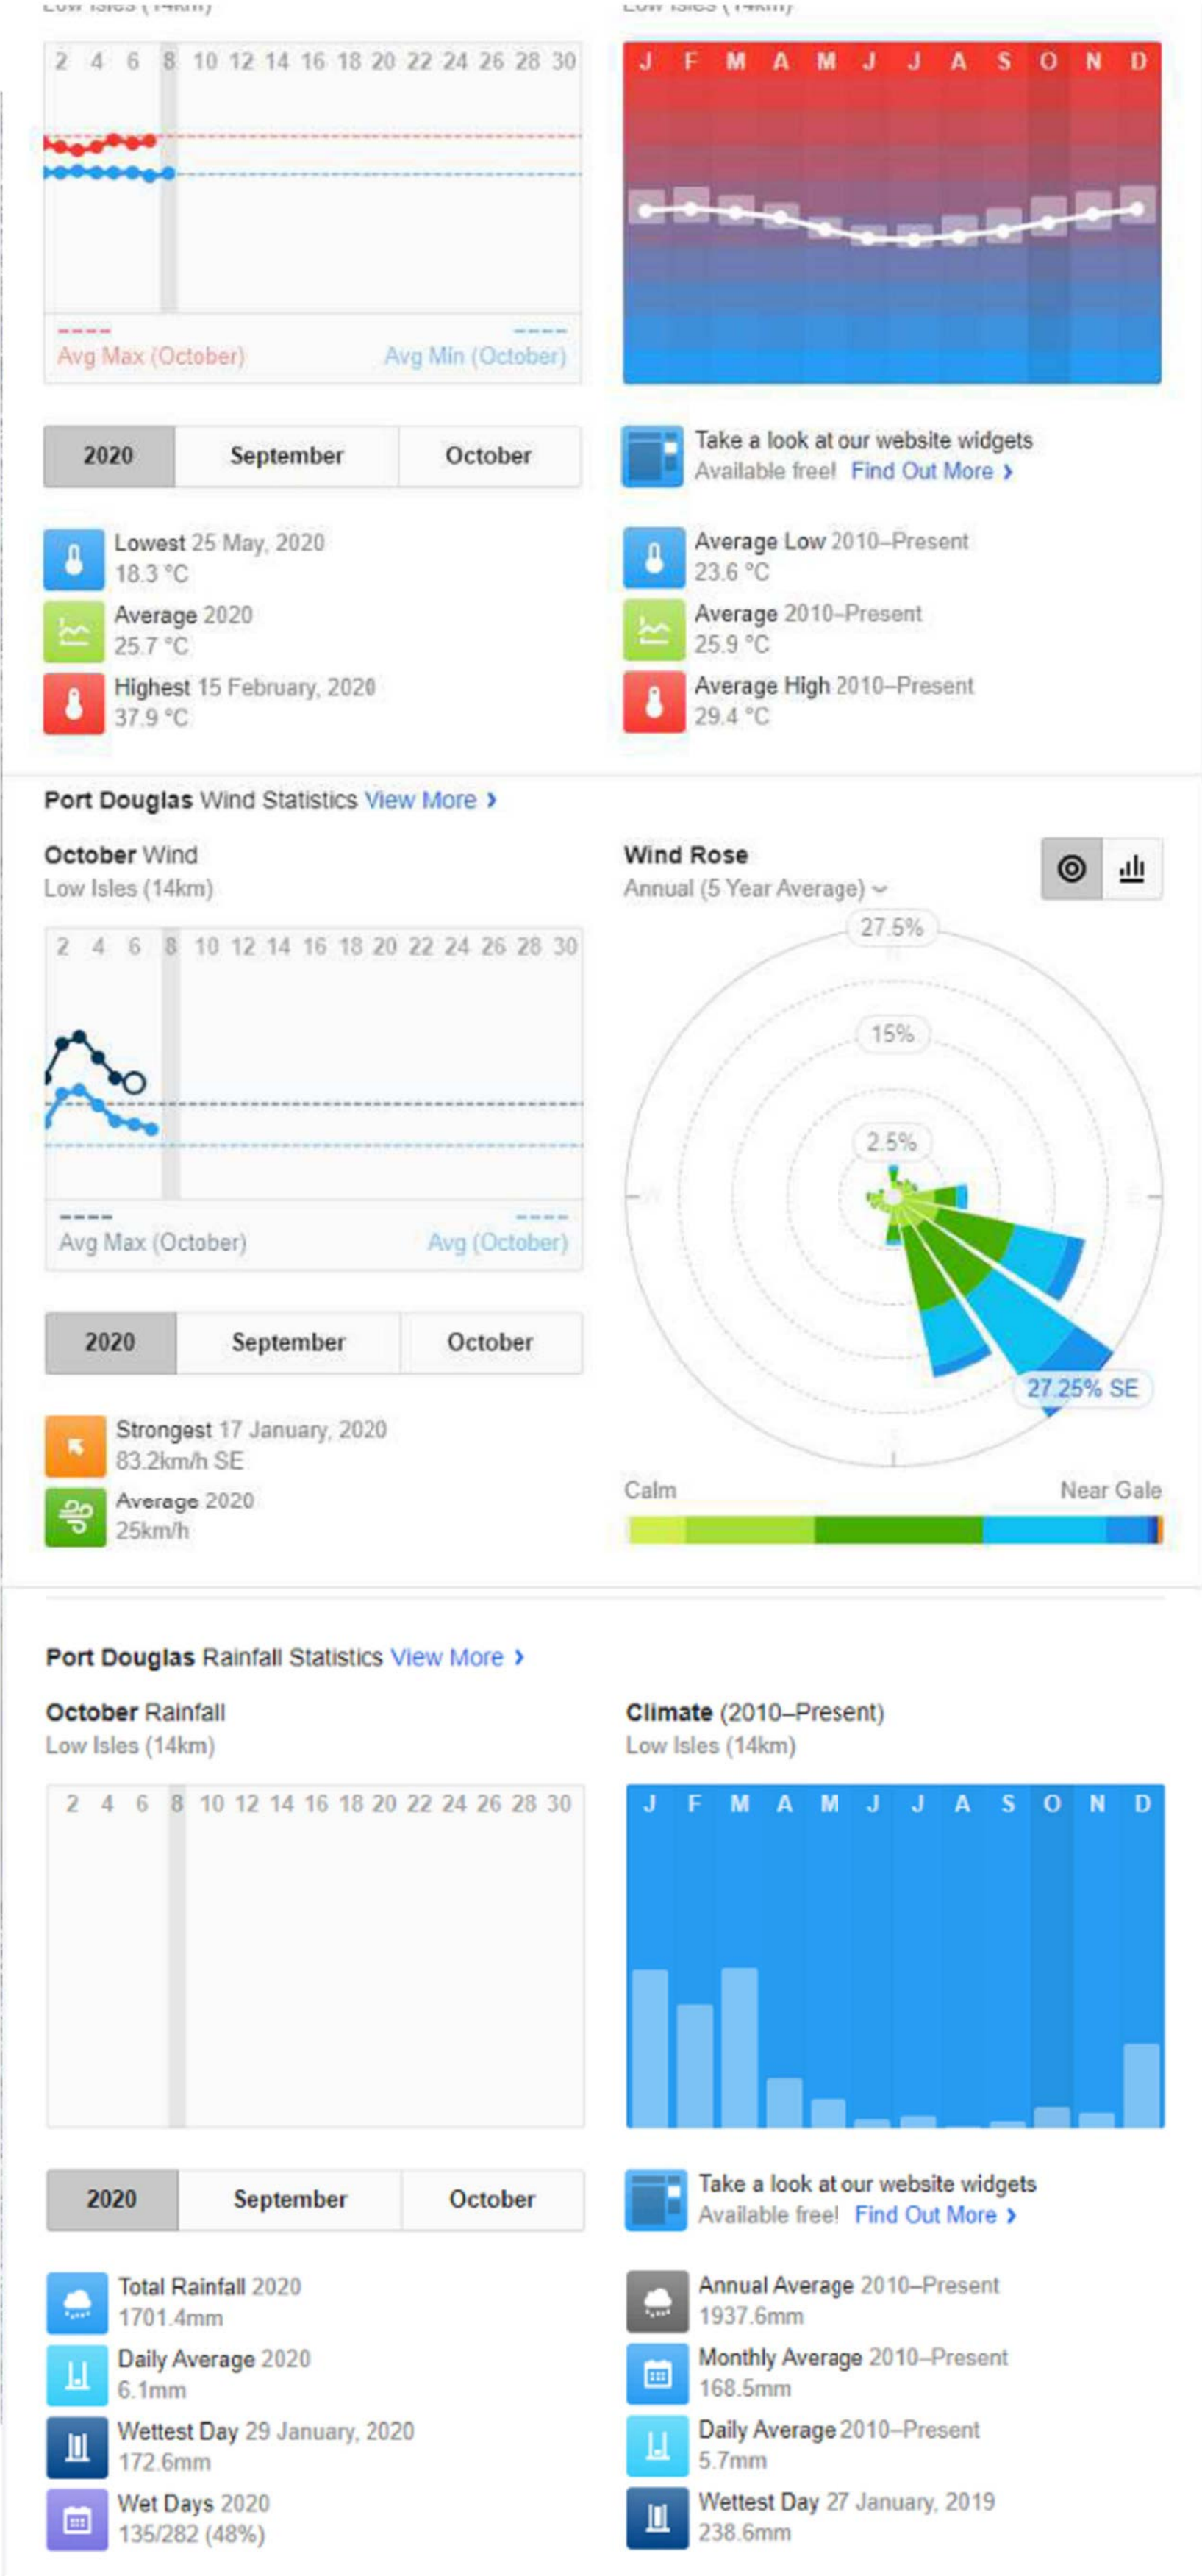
Low Isles (14km)

2 4 6 8 10 12 14 16 18 20 22 24 26 28 30

Avg Max (October)
Avg Min (October)

2020 | September | October

Lowest 25 May, 2020
18.3 °C
Average 2020
25.7 °C
Highest 15 February, 2020
37.9 °C

Low Isles (14km)

J F M A M J J A S O N D

Take a look at our website widgets
Available free! Find Out More ›

Average Low 2010–Present
23.6 °C
Average 2010–Present
25.9 °C
Average High 2010–Present
29.4 °C

Port Douglas Wind Statistics View More ›

October Wind
Low Isles (14km)

2 4 6 8 10 12 14 16 18 20 22 24 26 28 30

Avg Max (October)
Avg (October)

2020 | September | October

Strongest 17 January, 2020
83.2km/h SE
Average 2020
25km/h

Wind Rose
Annual (5 Year Average)

27.5%
15%
2.5%
27.25% SE

Calm
Near Gale

Port Douglas Rainfall Statistics View More ›

October Rainfall
Low Isles (14km)

2 4 6 8 10 12 14 16 18 20 22 24 26 28 30

2020 | September | October

Total Rainfall 2020
1701.4mm
Daily Average 2020
6.1mm
Wettest Day 29 January, 2020
172.6mm
Wet Days 2020
135/282 (48%)

Climate (2010–Present)
Low Isles (14km)

J F M A M J J A S O N D

Take a look at our website widgets
Available free! Find Out More ›

Annual Average 2010–Present
1937.6mm
Monthly Average 2010–Present
168.5mm
Daily Average 2010–Present
5.7mm
Wettest Day 27 January, 2019
238.6mm